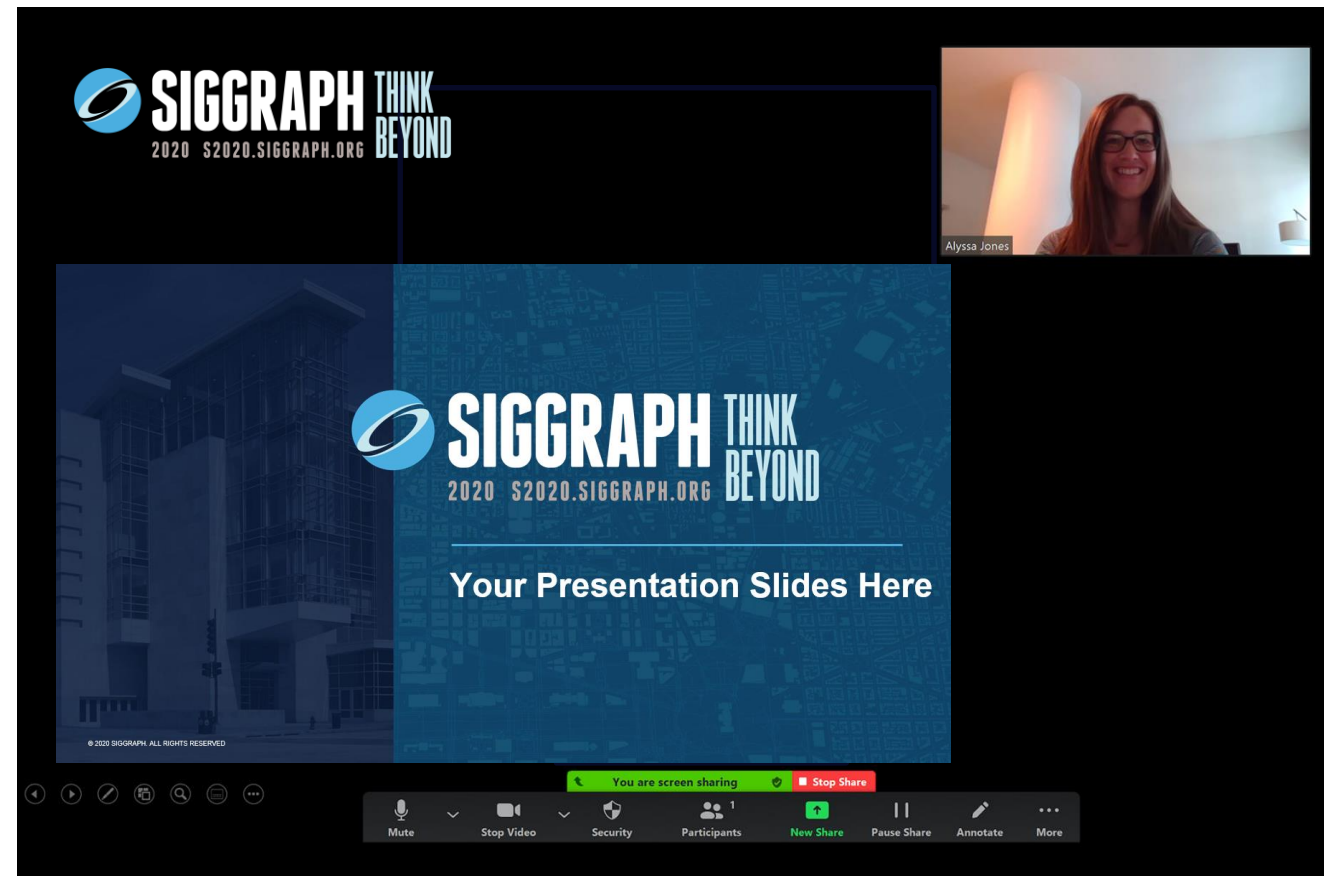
SIGGRAPH 2020 S2020.SIGGRAPH.ORG THINK BEYOND

Alyssa Jones

SIGGRAPH 2020 S2020.SIGGRAPH.ORG THINK BEYOND

Your Presentation Slides Here

© 2020 SIGGRAPH. ALL RIGHTS RESERVED

You are screen sharing
Stop Share

Mute Stop Video Security Participants 1 New Share Pause Share Annotate More